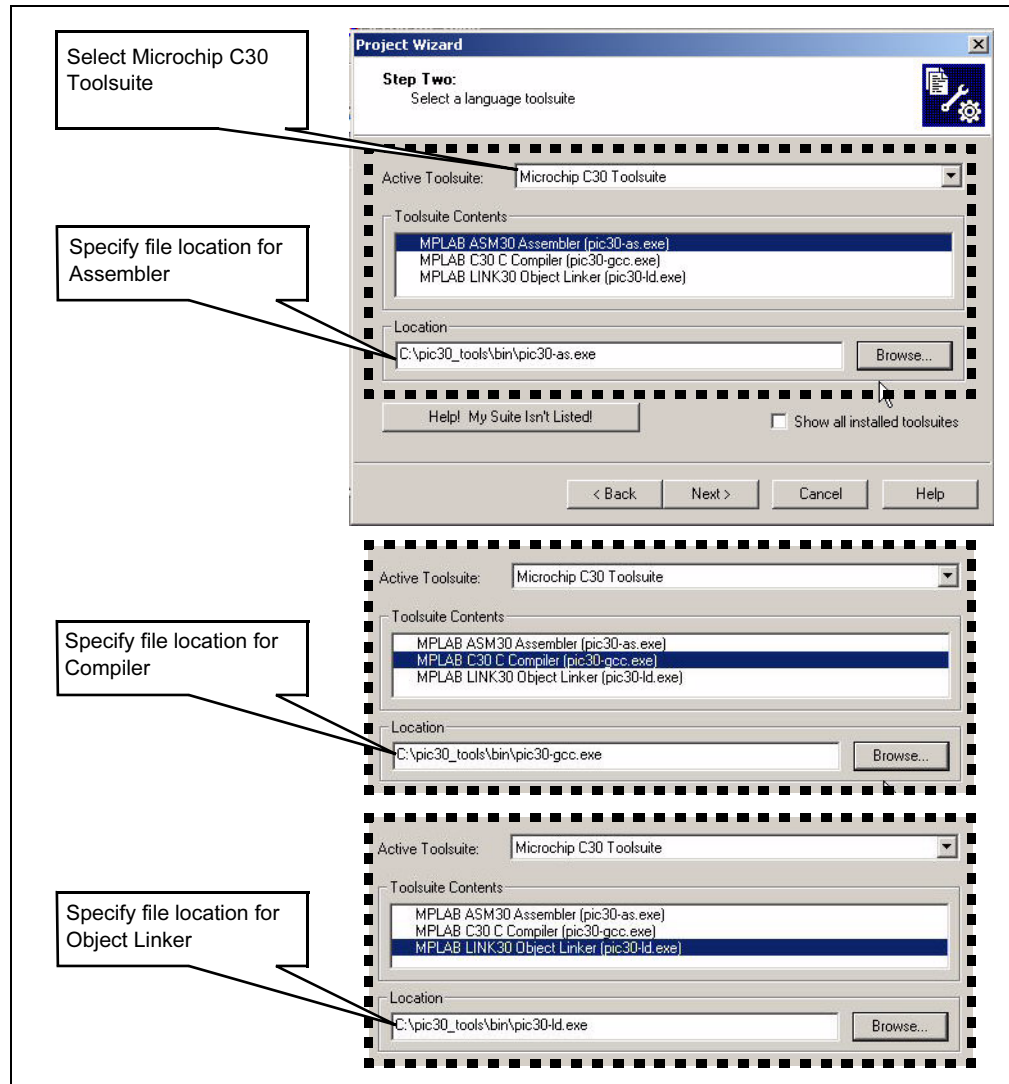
Select Microchip C30 Toolsuite

Project Wizard

Step Two:
Select a language toolsuite

Active Toolsuite: Microchip C30 Toolsuite

Toolsuite Contents
MPLAB ASM30 Assembler (pic30-as.exe)
MPLAB C30 C Compiler (pic30-gcc.exe)
MPLAB LINK30 Object Linker (pic30-ld.exe)

Specify file location for Assembler

Location
C:\pic30_tools\bin\pic30-as.exe
Browse...

Help! My Suite Isn't Listed!
Show all installed toolsuites

< Back
Next >
Cancel
Help

Active Toolsuite: Microchip C30 Toolsuite

Toolsuite Contents
MPLAB ASM30 Assembler (pic30-as.exe)
MPLAB C30 C Compiler (pic30-gcc.exe)
MPLAB LINK30 Object Linker (pic30-ld.exe)

Specify file location for Compiler

Location
C:\pic30_tools\bin\pic30-gcc.exe
Browse...

Active Toolsuite: Microchip C30 Toolsuite

Toolsuite Contents
MPLAB ASM30 Assembler (pic30-as.exe)
MPLAB C30 C Compiler (pic30-gcc.exe)
MPLAB LINK30 Object Linker (pic30-ld.exe)

Specify file location for Object Linker

Location
C:\pic30_tools\bin\pic30-ld.exe
Browse...